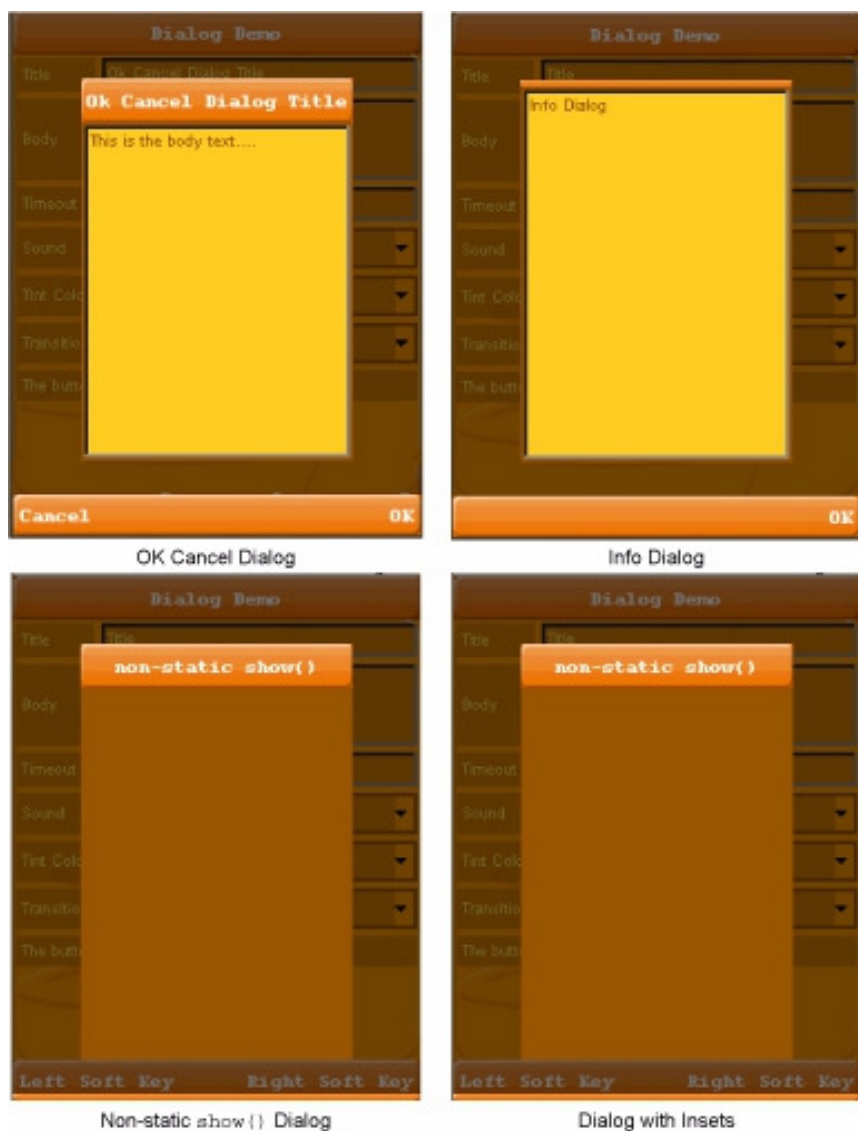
Dialog Demo

Title

Ok Cancel Dialog Title

Ok Cancel Dialog Title

Body

This is the body text....

Timeout

Sound

Tint Colo

Transitio

The butt

Cancel

OK

OK Cancel Dialog

Dialog Demo

Title

Title

Info Dialog

Body

Timeout

Sound

Tint Colo

Transitio

The butt

OK

Info Dialog

Dialog Demo

Title

Title

non-static show()

Body

Timeout

Sound

Tint Colo

Transitio

The butt

Left Soft Key

Right Soft Key

Non-static show() Dialog

Dialog Demo

Title

Title

non-static show()

Body

Timeout

Sound

Tint Colo

Transitio

The butt

Left Soft Key

Right Soft Key

Dialog with Insets